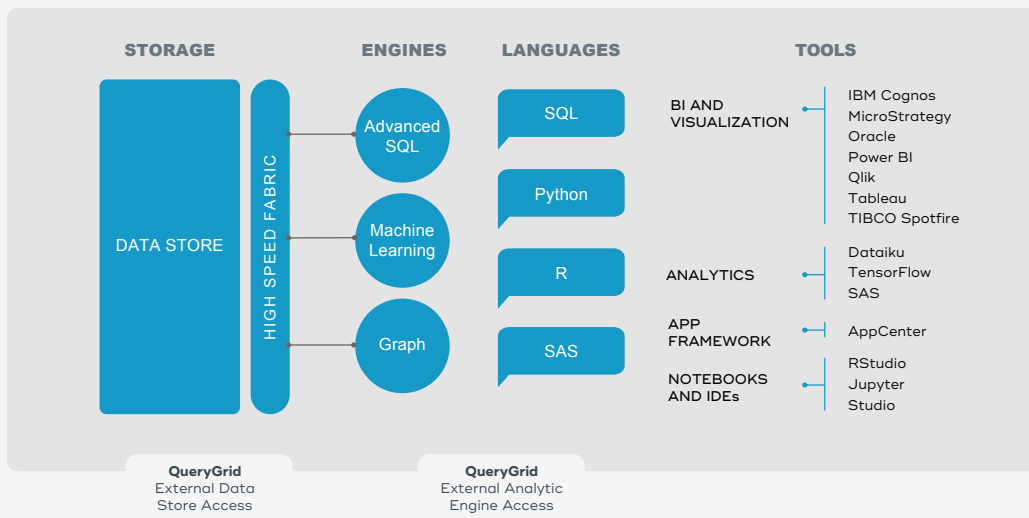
STORAGE

ENGINES

LANGUAGES

TOOLS

DATA STORE

HIGH SPEED FABRIC

Advanced SQL

Machine Learning

Graph

SQL

Python

R

SAS

BI AND VISUALIZATION

IBM Cognos
MicroStrategy
Oracle
Power BI
Qlik
Tableau
TIBCO Spotfire

ANALYTICS

Dataiku
TensorFlow
SAS

APP FRAMEWORK

AppCenter

NOTEBOOKS AND IDEs

RStudio
Jupyter
Studio

QueryGrid
External Data Store Access

QueryGrid
External Analytic Engine Access